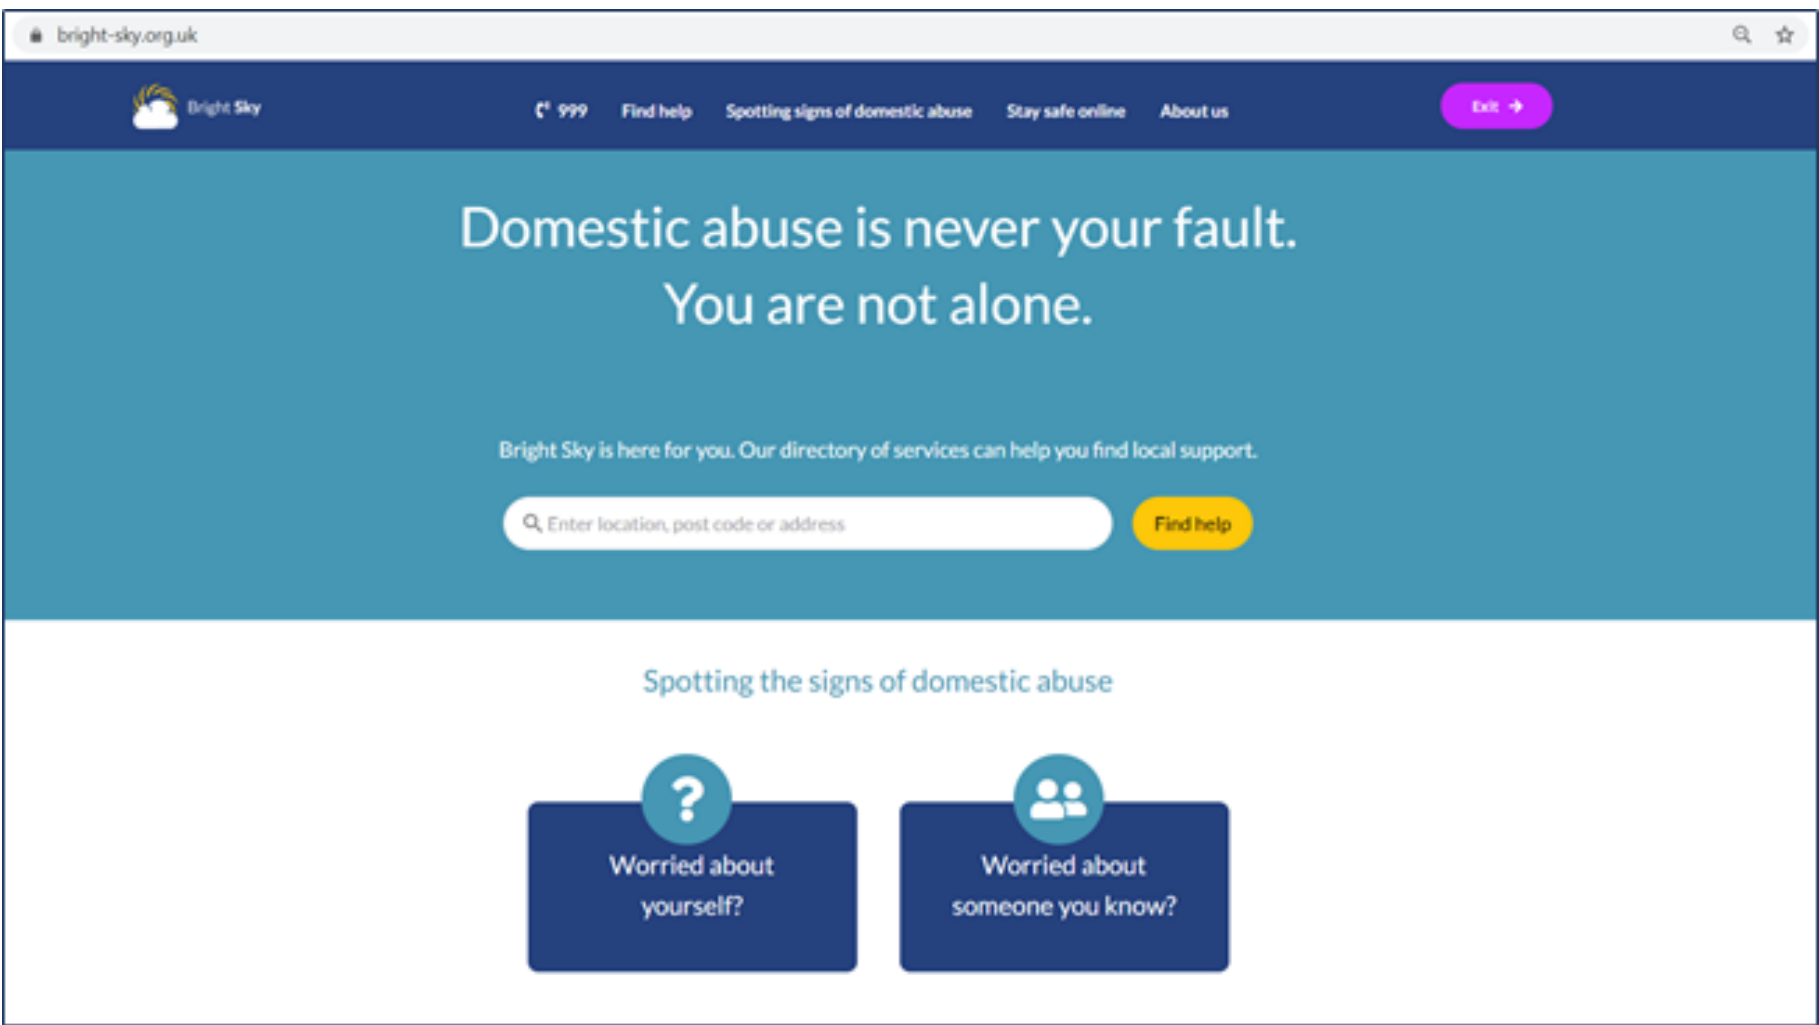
bright-sky.org.uk

Bright Sky

999 Find help Spotting signs of domestic abuse Stay safe online About us

Exit

Domestic abuse is never your fault. You are not alone.

Bright Sky is here for you. Our directory of services can help you find local support.

Enter location, post code or address

Find help

Spotting the signs of domestic abuse

Worried about yourself?

Worried about someone you know?